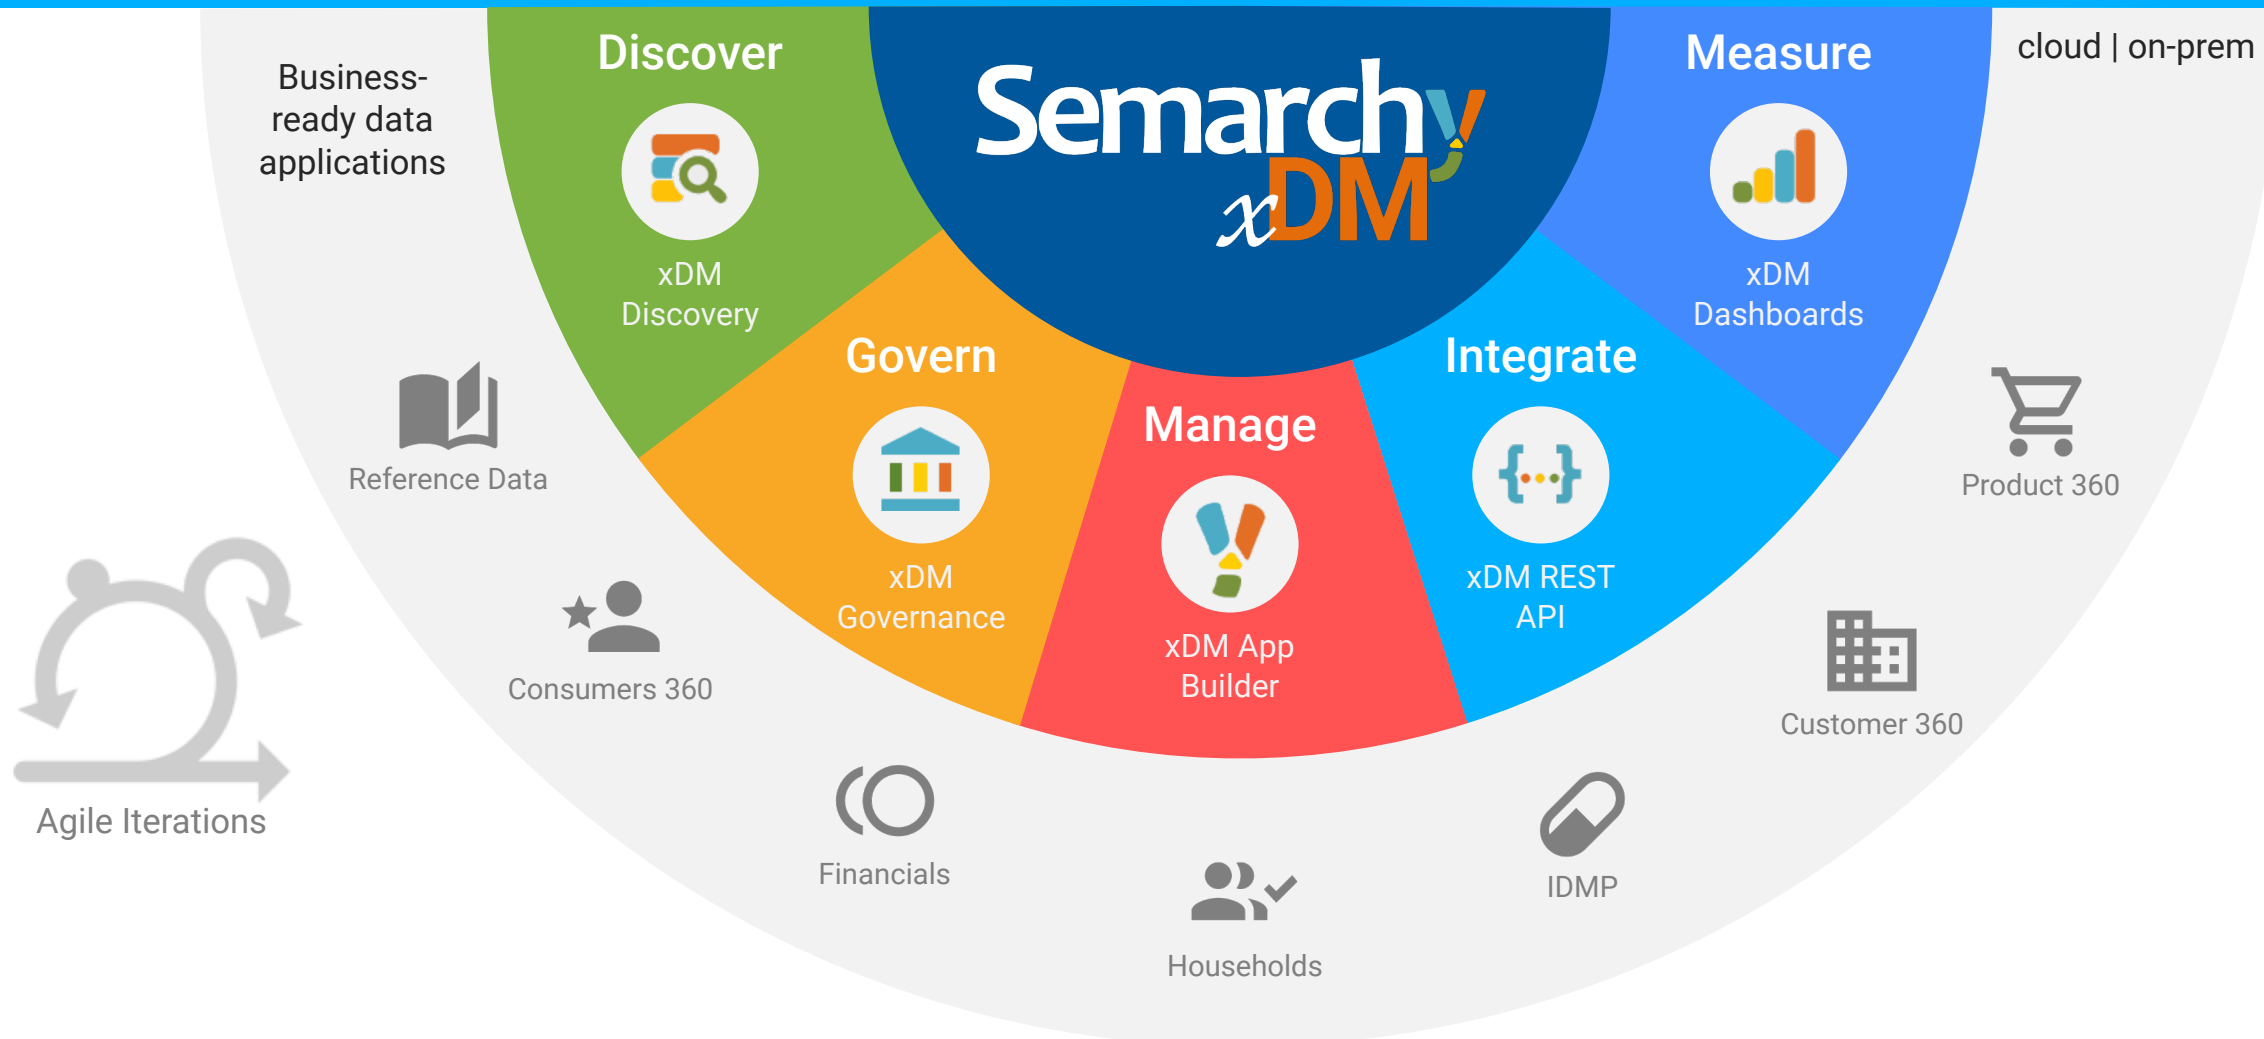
Business-ready data applications

Discover

xDM Discovery

Semarchy xDM

Measure

xDM Dashboards

cloud | on-prem

Govern

xDM Governance

Manage

xDM App Builder

Integrate

xDM REST API

Reference Data

Product 360

Consumers 360

Customer 360

Agile Iterations

Financials

IDMP

Households